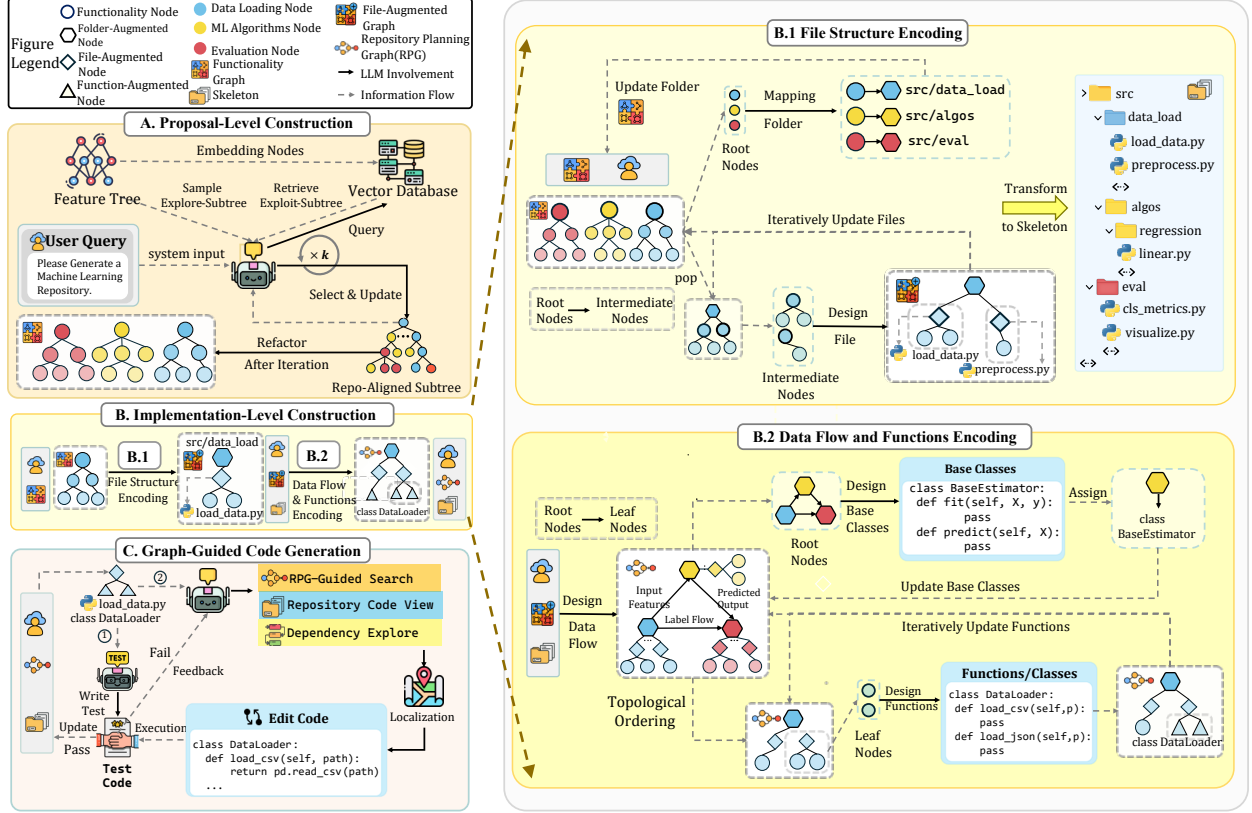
Figure Legend

Functionality Node
Folder-Augmented Node
File-Augmented Node
Function-Augmented Node
Data Loading Node
ML Algorithms Node
Evaluation Node
Functionality Graph
Skeleton
File-Augmented Graph
Repository Planning Graph(RPG)
LLM Involvement
Information Flow

A. Proposal-Level Construction

Embedding Nodes
Feature Tree
Sample Explore-Subtree
Retrieve Exploit-Subtree
Vector Database
Query
User Query
Please Generate a Machine Learning Repository.
system input
$\times k$
Select & Update
Refactor After Iteration
Repo-Aligned Subtree

B. Implementation-Level Construction

B.1
File Structure Encoding
src/data_load
load_data.py
B.2
Data Flow & Functions Encoding
class DataLoader

C. Graph-Guided Code Generation

load_data.py
class DataLoader
②
①
TEST
Write Test
Fail
Feedback
Update
Pass
Execution
Test Code
RPG-Guided Search
Repository Code View
Dependency Explore
Localization
Edit Code
class DataLoader:
    def load_csv(self, path):
        return pd.read_csv(path)
    ...

B.1 File Structure Encoding

Update Folder
Root Nodes
Mapping Folder
src/data_load
src/algos
src/eval
Iteratively Update Files
pop
Root Nodes → Intermediate Nodes
Intermediate Nodes
Design File
load_data.py
preprocess.py
Transform to Skeleton
src
data_load
load_data.py
preprocess.py
<·>
algos
regression
linear.py
<·>
eval
cls_metrics.py
visualize.py
<·>
<·>

B.2 Data Flow and Functions Encoding

Root Nodes → Leaf Nodes
Design Data Flow
Input Features
Predicted Output
Label Flow
Topological Ordering
Root Nodes
Design Base Classes
Base Classes
class BaseEstimator:
    def fit(self, X, y):
        pass
    def predict(self, X):
        pass
Assign
class BaseEstimator
Update Base Classes
Iteratively Update Functions
Leaf Nodes
Design Functions
Functions/Classes
class DataLoader:
    def load_csv(self,p):
        pass
    def load_json(self,p):
        pass
class DataLoader